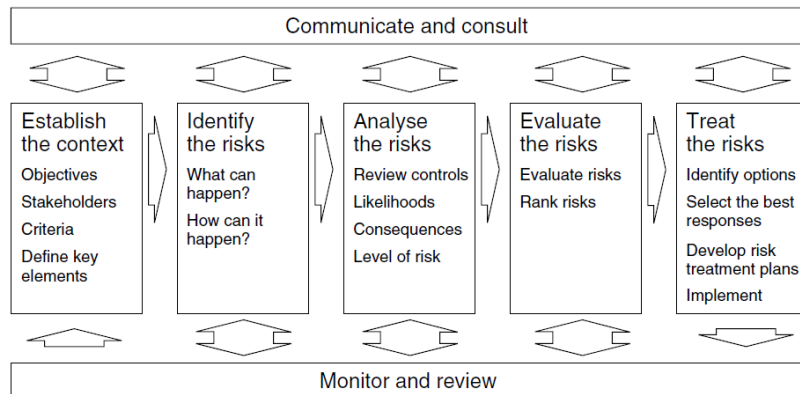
Communicate and consult

Establish the context
Objectives
Stakeholders
Criteria
Define key elements

Identify the risks
What can happen?
How can it happen?

Analyse the risks
Review controls
Likelihoods
Consequences
Level of risk

Evaluate the risks
Evaluate risks
Rank risks

Treat the risks
Identify options
Select the best responses
Develop risk treatment plans
Implement

Monitor and review